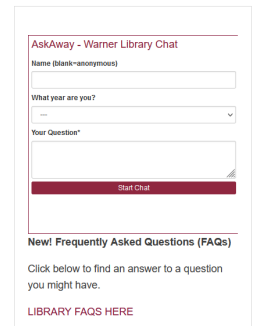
AskAway - Warner Library Chat

Name (blank=anonymous)

What year are you?

---

Your Question*

Start Chat

New! Frequently Asked Questions (FAQs)

Click below to find an answer to a question you might have.

LIBRARY FAQS HERE